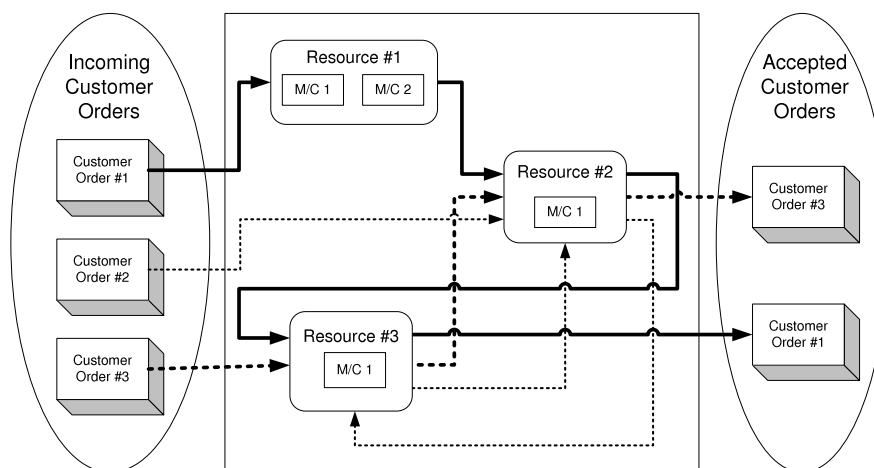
Incoming Customer Orders

Customer Order #1

Customer Order #2

Customer Order #3

Resource #1

M/C 1

M/C 2

Resource #2

M/C 1

Resource #3

M/C 1

Accepted Customer Orders

Customer Order #3

Customer Order #1